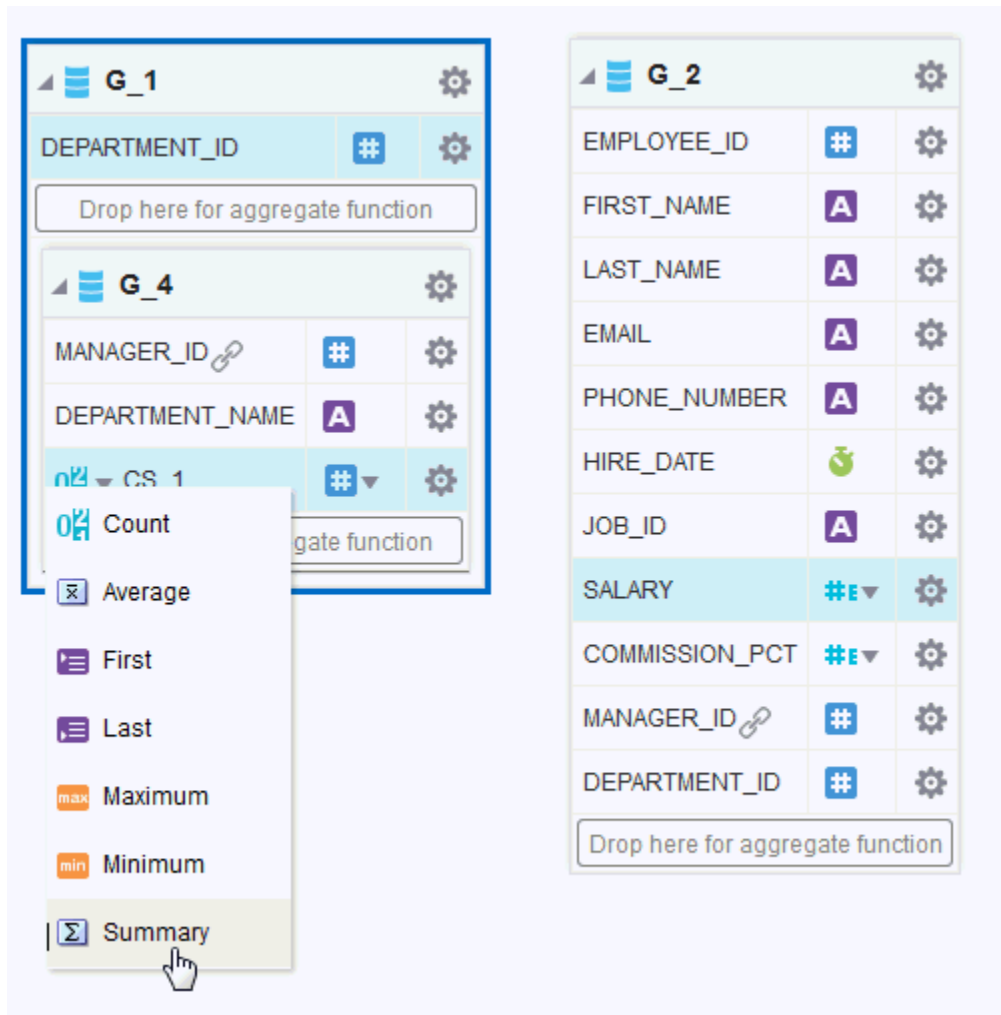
G_1

DEPARTMENT_ID

Drop here for aggregate function

G_4

MANAGER_ID

DEPARTMENT_NAME

CS_1

gate function

Count

Average

First

Last

max Maximum

min Minimum

Summary

G_2

EMPLOYEE_ID

FIRST_NAME

LAST_NAME

EMAIL

PHONE_NUMBER

HIRE_DATE

JOB_ID

SALARY

COMMISSION_PCT

MANAGER_ID

DEPARTMENT_ID

Drop here for aggregate function